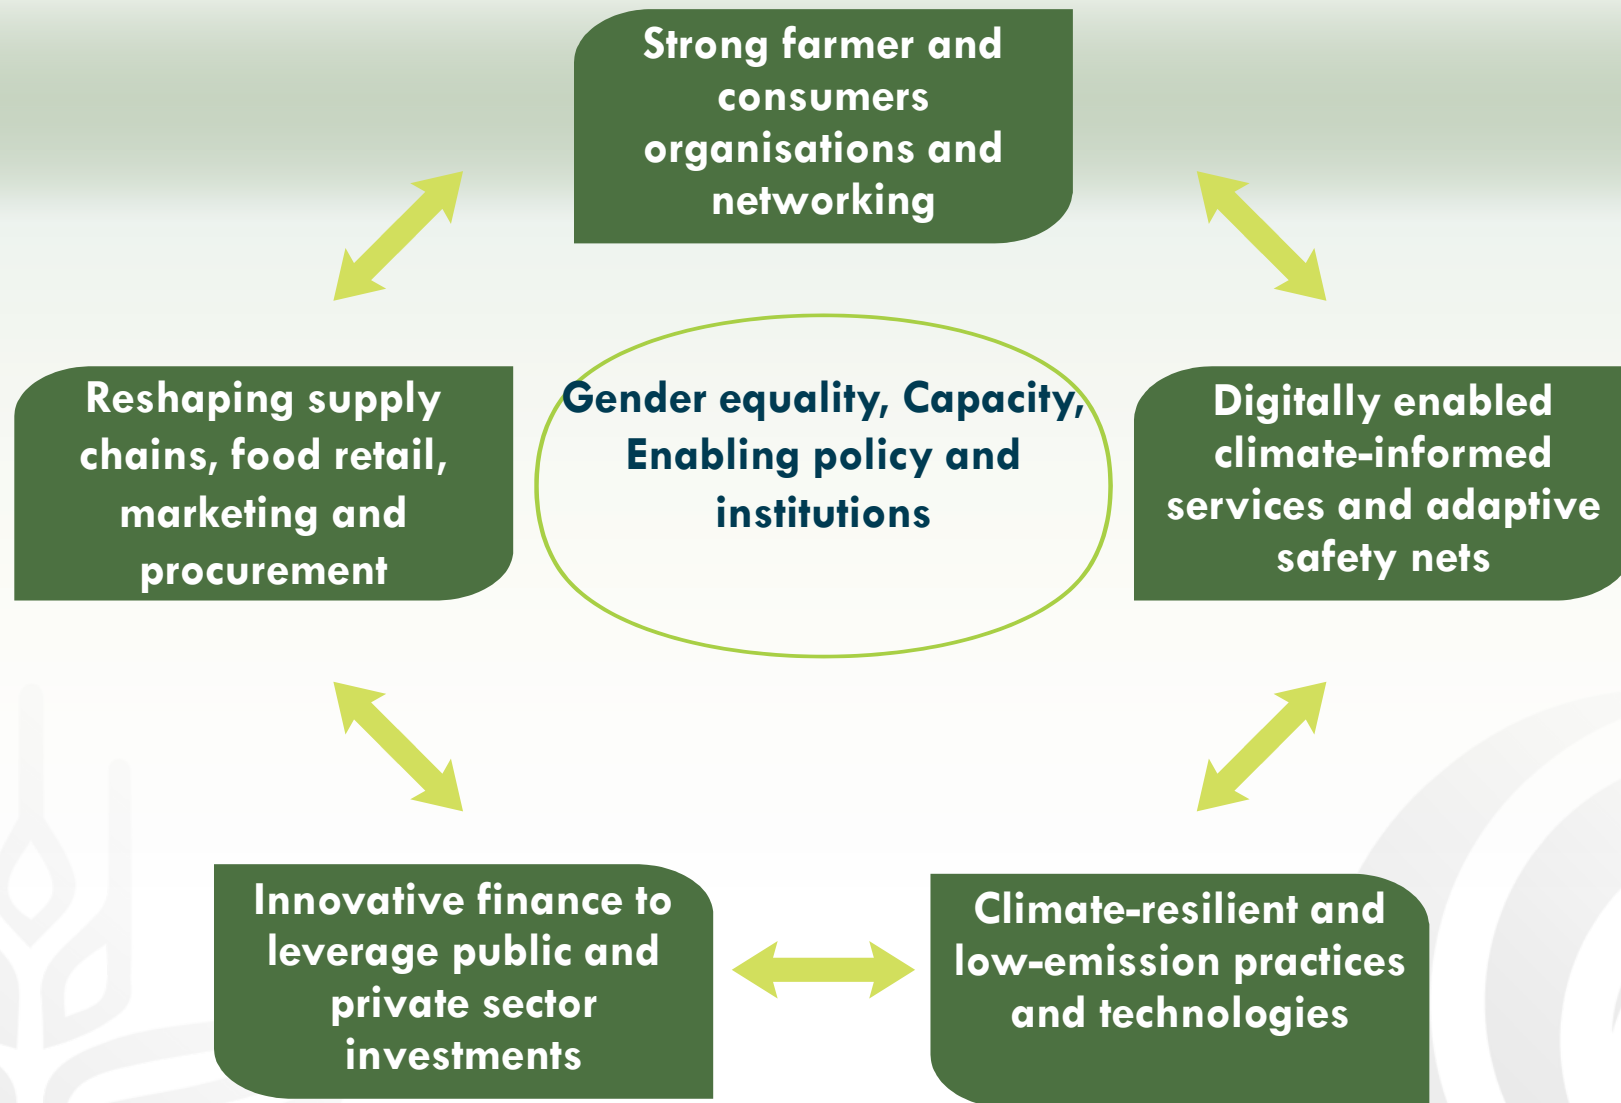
Strong farmer and consumers organisations and networking

Reshaping supply chains, food retail, marketing and procurement

Gender equality, Capacity, Enabling policy and institutions

Digitally enabled climate-informed services and adaptive safety nets

Innovative finance to leverage public and private sector investments

Climate-resilient and low-emission practices and technologies